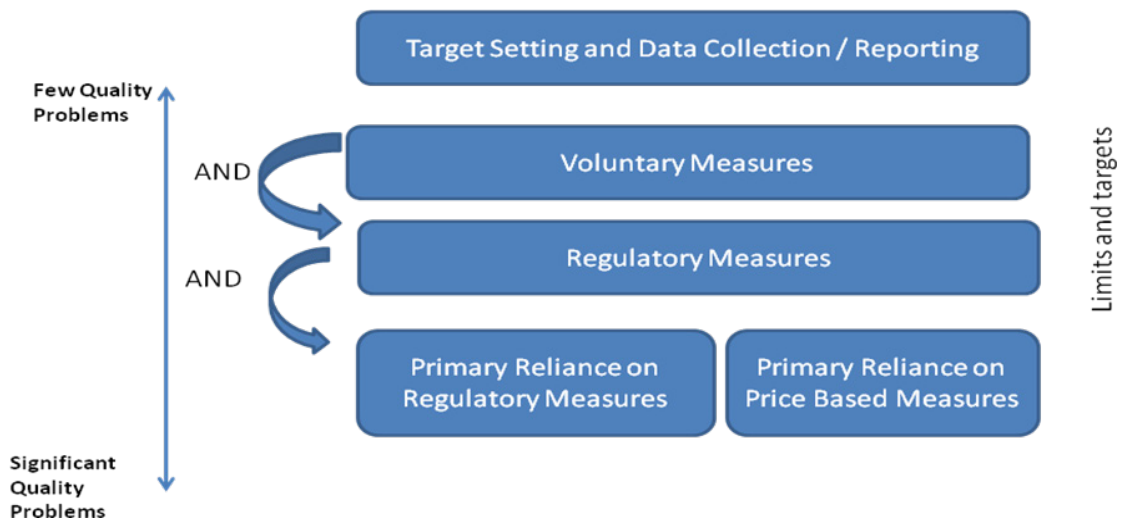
Target Setting and Data Collection / Reporting

Few Quality Problems

AND

Voluntary Measures

Limits and targets

AND

Regulatory Measures

Primary Reliance on Regulatory Measures

Primary Reliance on Price Based Measures

Significant Quality Problems